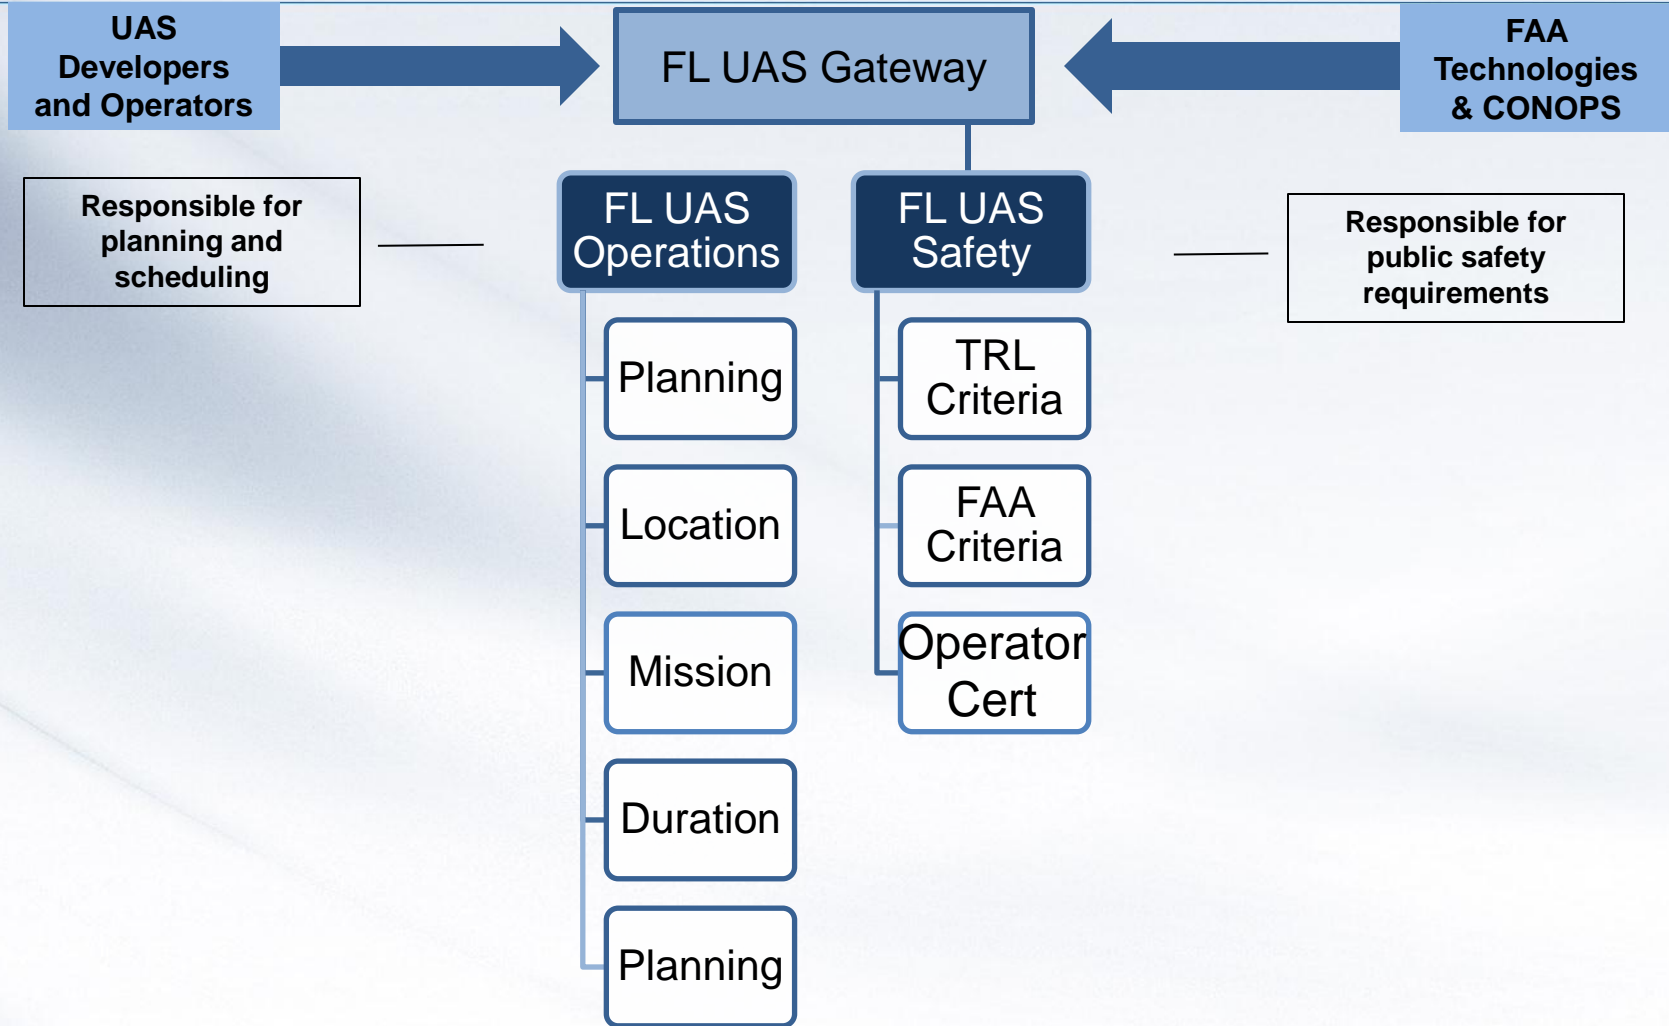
UAS Developers and Operators

FL UAS Gateway

FAA Technologies & CONOPS

Responsible for planning and scheduling

FL UAS Operations

FL UAS Safety

Responsible for public safety requirements

Planning

Location

Mission

Duration

Planning

TRL Criteria

FAA Criteria

Operator Cert